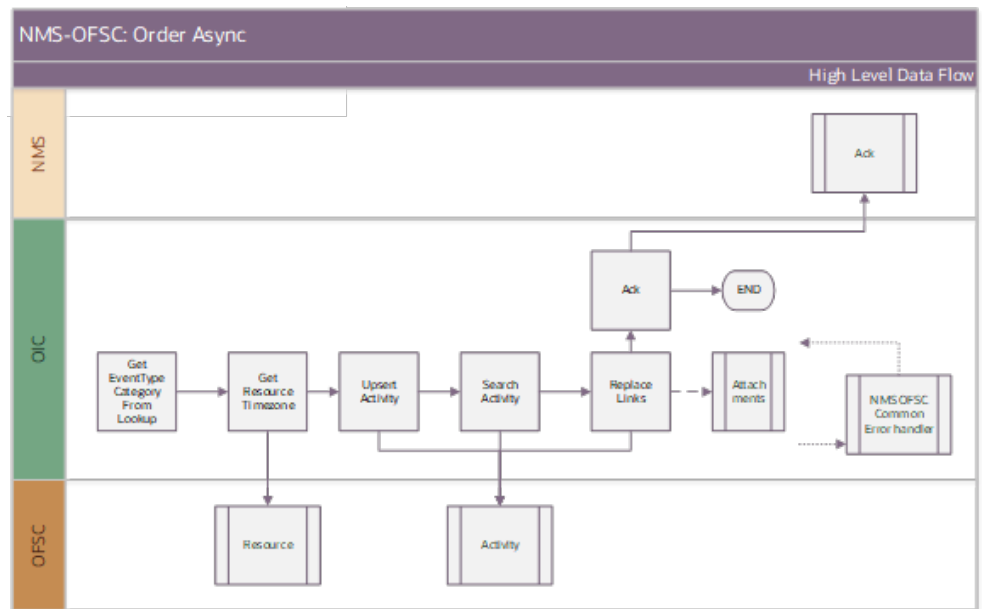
NMS-OFSC: Order Async

High Level Data Flow

NMS

Ack

OIC

Ack

END

Get EventType Category From Lookup

Get Resource Timezone

Upsert Activity

Search Activity

Replace Links

Attachments

NMSOFSC Common Error handler

OFSC

Resource

Activity